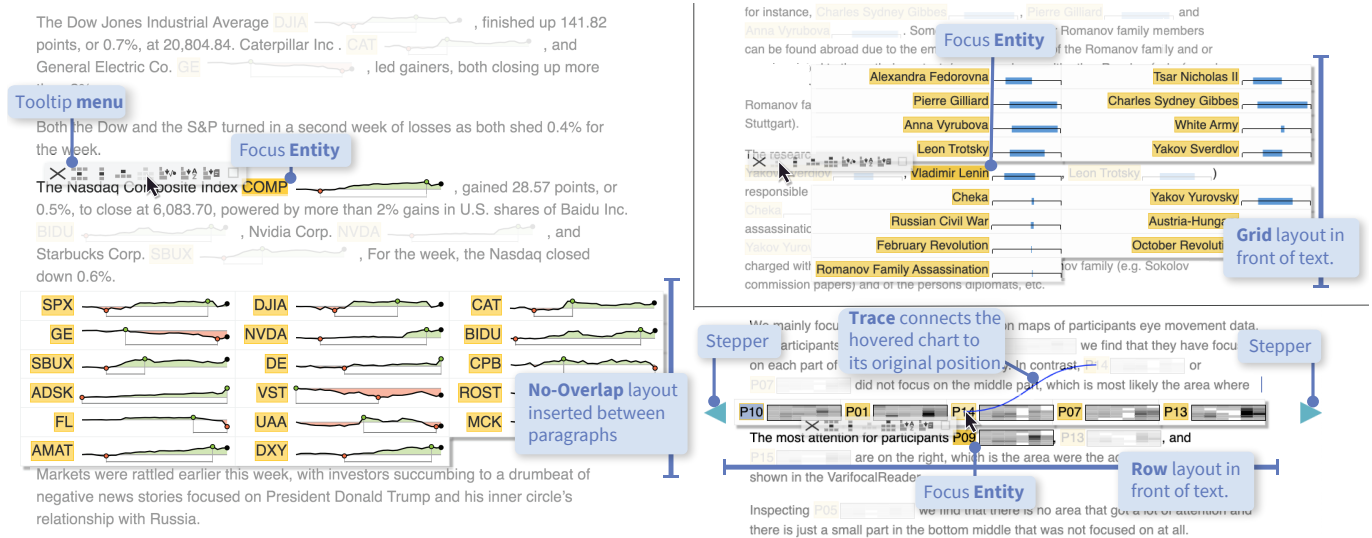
The Dow Jones Industrial Average DJIA, finished up 141.82 points, or 0.7%, at 20,804.84. Caterpillar Inc. CAT, and General Electric Co. GE, led gainers, both closing up more

Tooltip menu

Both the Dow and the S&P turned in a second week of losses as both shed 0.4% for the week.

Focus Entity

The Nasdaq Composite Index COMP, gained 28.57 points, or 0.5%, to close at 6,083.70, powered by more than 2% gains in U.S. shares of Baidu Inc. BIDU, Nvidia Corp. NVDA, and Starbucks Corp. SBUX, For the week, the Nasdaq closed down 0.6%.

| SPX | DJIA | CAT |
|---|---|---|
| GE | NVDA | BIDU |
| SBUX | DE | CPB |
| ADSK | VST | ROST |
| FL | UAA | MCK |
| AMAT | DXY | |

No-Overlap layout inserted between paragraphs

Markets were rattled earlier this week, with investors succumbing to a drumbeat of negative news stories focused on President Donald Trump and his inner circle's relationship with Russia.

for instance, Charles Sydney Gibbes, Pierre Gilliard, and Anna Vyrubova. Some Romanov family members can be found abroad due to the em of the Romanov family and or

Focus Entity

| Alexandra Fedorovna | Tsar Nicholas II |
|---|---|
| Pierre Gilliard | Charles Sydney Gibbes |
| Anna Vyrubova | White Army |
| Leon Trotsky | Yakov Sverdlov |
| Vladimir Lenin | Leon Trotsky |
| Cheka | Yakov Yurovsky |
| Russian Civil War | Austria-Hunga |
| February Revolution | October Revoluti |
| Romanov Family Assassination | |

Romanov fa Stuttgart). The resear Yakov Sverdlov responsible Cheka assassinati Yakov Yurov charged with ov family (e.g. Sokolov commission papers) and of the persons diplomats, etc.

Grid layout in front of text.

We mainly focu n maps of participants eye movement data. participants we find that they have focu on each part of In contrast, P14 or P07 did not focus on the middle part, which is most likely the area where

Trace connects the hovered chart to its original position

Stepper

Stepper

P10 P01 P14 P07 P13

The most attention for participants P09, P13, and P15 are on the right, which is the area were the ad shown in the VarifocalReader.

Row layout in front of text.

Focus Entity

Inspecting P05 we find that there is no area that got a lot of attention and there is just a small part in the bottom middle that was not focused on at all.